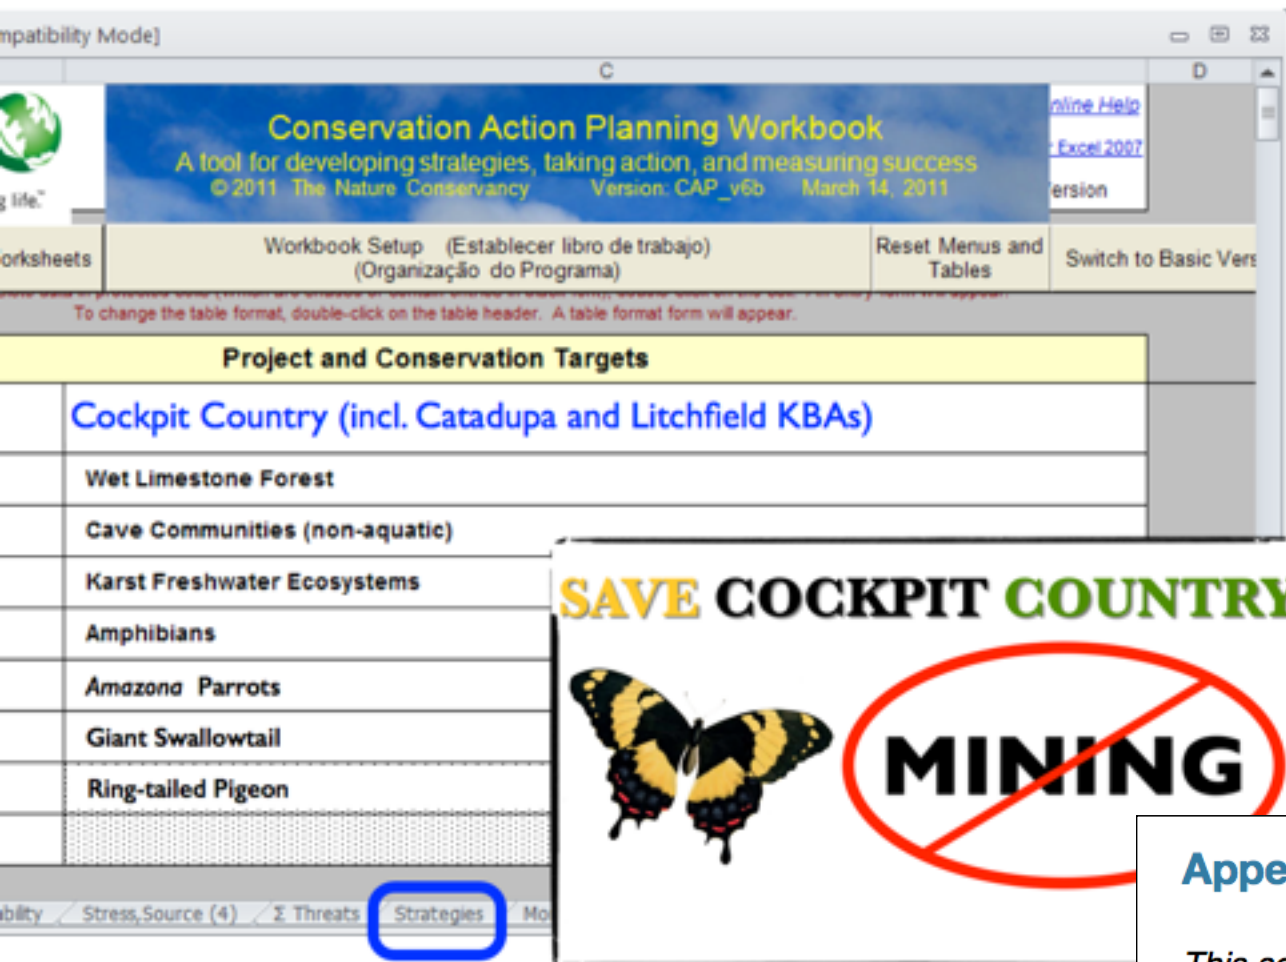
mpatibility Mode]

C

D

nline Help

Excel 2007

ersion

g life.

Conservation Action Planning Workbook

A tool for developing strategies, taking action, and measuring success

© 2011 The Nature Conservancy Version: CAP_v6b March 14, 2011

orksheets

Workbook Setup (Establecer libro de trabajo) (Organização do Programa)

Reset Menus and Tables

Switch to Basic Vers

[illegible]

To change the table format, double-click on the table header. A table format form will appear.

Project and Conservation Targets

Cockpit Country (incl. Catadupa and Litchfield KBAs)

Wet Limestone Forest

Cave Communities (non-aquatic)

Karst Freshwater Ecosystems

Amphibians

*Amazona* Parrots

Giant Swallowtail

Ring-tailed Pigeon

SAVE COCKPIT COUNTRY

MINING

Appe

This a

bility Stress,Source (4) Σ Threats Strategies Mo